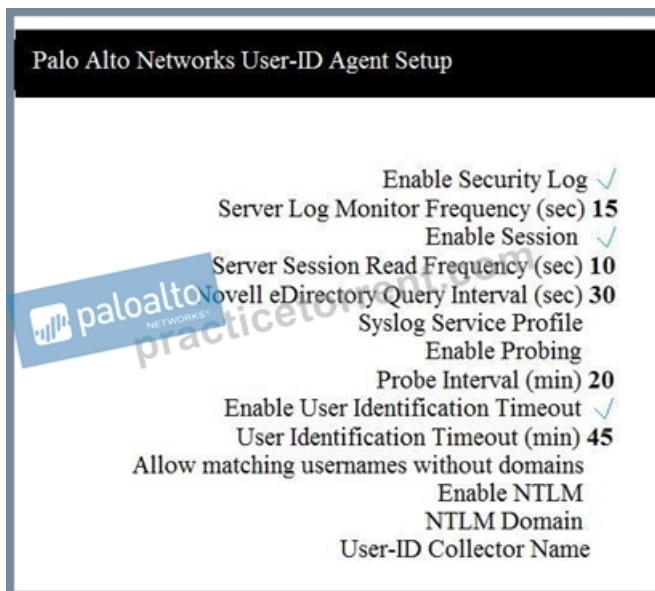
Palo Alto Networks User-ID Agent Setup

Enable Security Log ✓
Server Log Monitor Frequency (sec) **15**
Enable Session ✓
Server Session Read Frequency (sec) **10**
Novell eDirectory Query Interval (sec) **30**
Syslog Service Profile
Enable Probing
Probe Interval (min) **20**
Enable User Identification Timeout ✓
User Identification Timeout (min) **45**
Allow matching usernames without domains
Enable NTLM
NTLM Domain
User-ID Collector Name

paloalto NETWORKS
practicetorrent.com